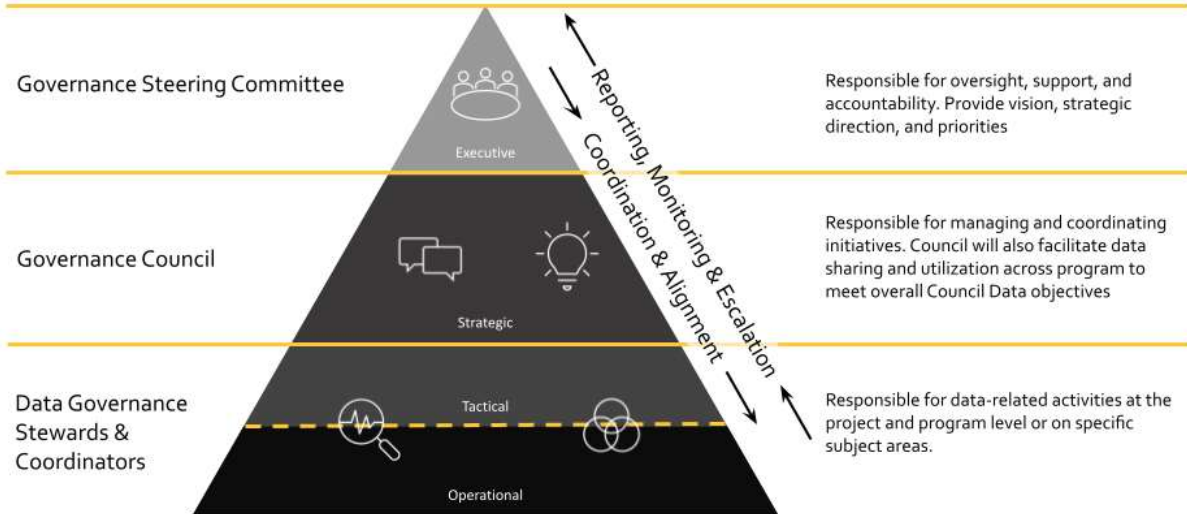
Governance Steering Committee

Executive

Responsible for oversight, support, and accountability. Provide vision, strategic direction, and priorities

Reporting, Monitoring & Escalation

Coordination & Alignment

Governance Council

Strategic

Responsible for managing and coordinating initiatives. Council will also facilitate data sharing and utilization across program to meet overall Council Data objectives

Data Governance Stewards & Coordinators

Tactical

Operational

Responsible for data-related activities at the project and program level or on specific subject areas.